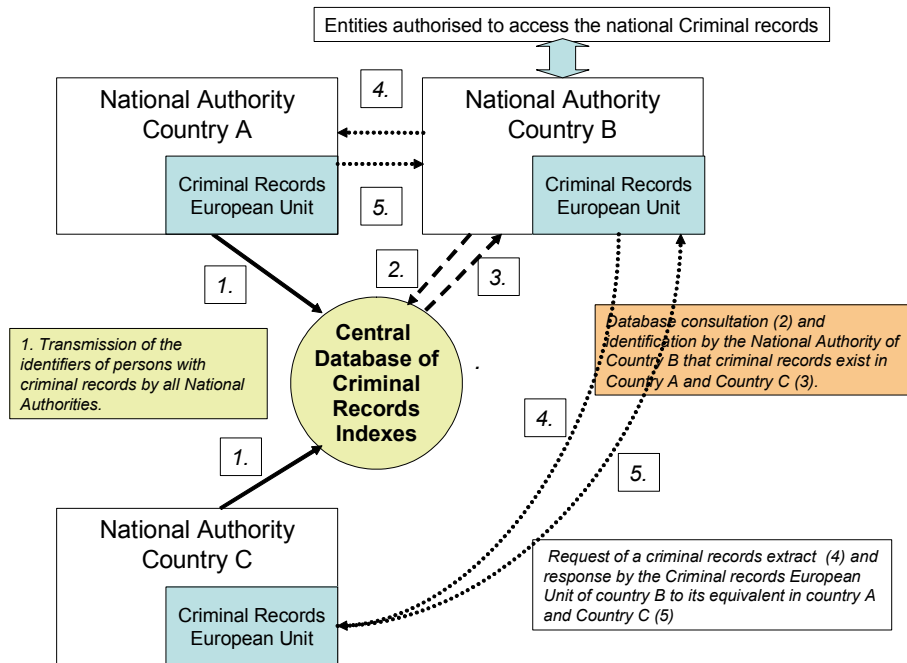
Entities authorised to access the national Criminal records

National Authority Country A

Criminal Records European Unit

4.

5.

National Authority Country B

Criminal Records European Unit

1.

2.

3.

1. Transmission of the identifiers of persons with criminal records by all National Authorities.

Central Database of Criminal Records Indexes

Database consultation (2) and identification by the National Authority of Country B that criminal records exist in Country A and Country C (3).

4.

1.

5.

National Authority Country C

Criminal Records European Unit

Request of a criminal records extract (4) and response by the Criminal records European Unit of country B to its equivalent in country A and Country C (5)